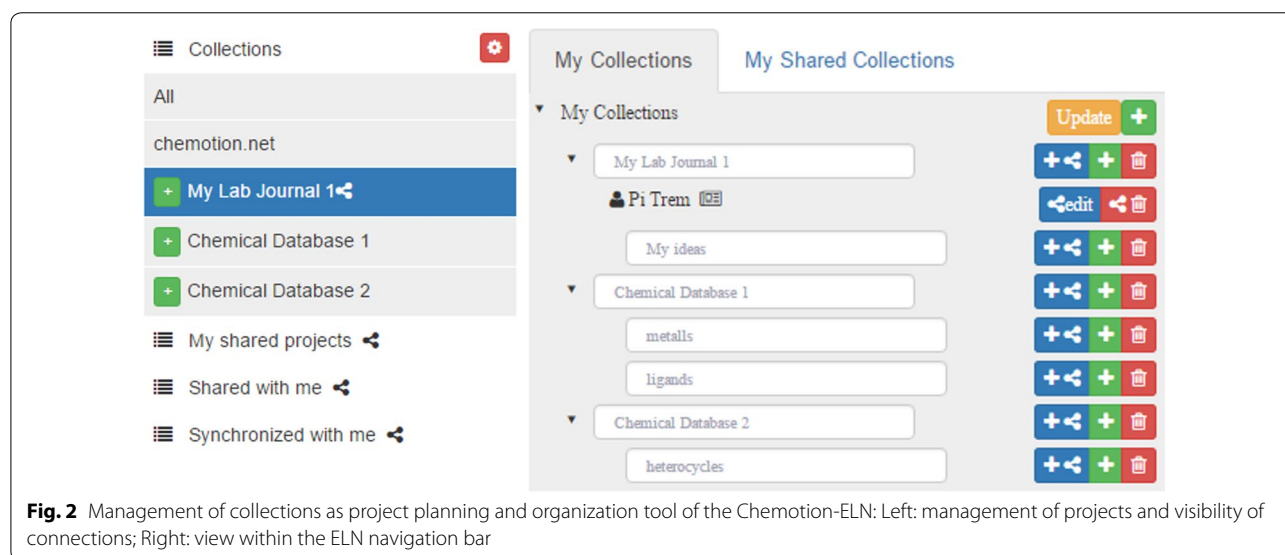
Collections

All

chemotion.net

+ My Lab Journal 1

+ Chemical Database 1

+ Chemical Database 2

My shared projects

Shared with me

Synchronized with me

My Collections | My Shared Collections

My Collections

Update +

My Lab Journal 1

Pi Trem

edit

My ideas

Chemical Database 1

metalls

ligands

Chemical Database 2

heterocycles

**Fig. 2** Management of collections as project planning and organization tool of the Chemotion-ELN: Left: management of projects and visibility of connections; Right: view within the ELN navigation bar